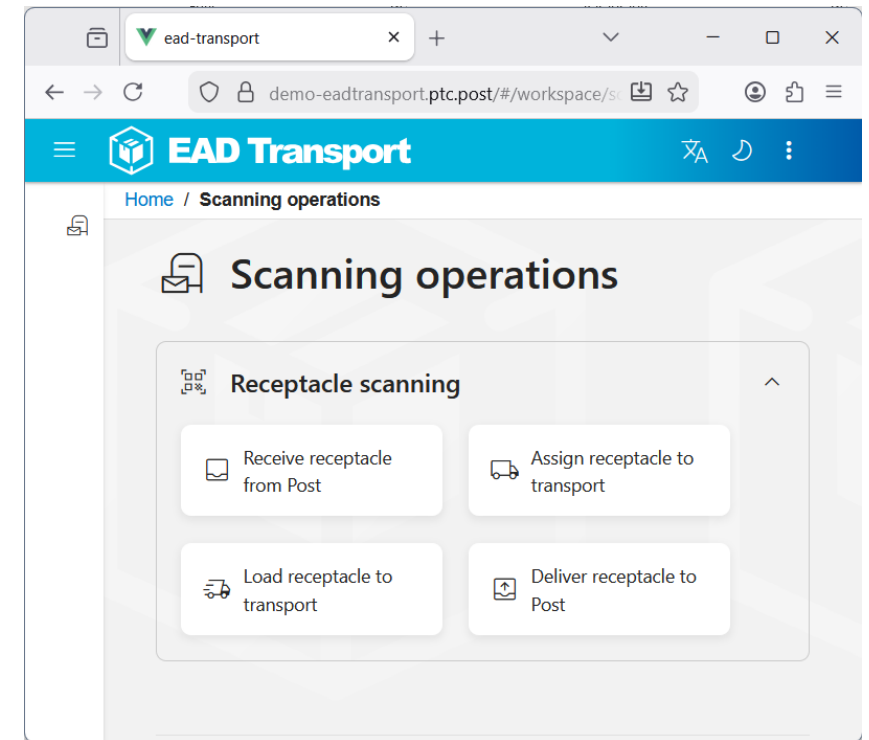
ead-transport

demo-eadtransport.ptc.post/#/workspace/sc

EAD Transport

Home / Scanning operations

Scanning operations

Receptacle scanning

Receive receptacle from Post

Assign receptacle to transport

Load receptacle to transport

Deliver receptacle to Post